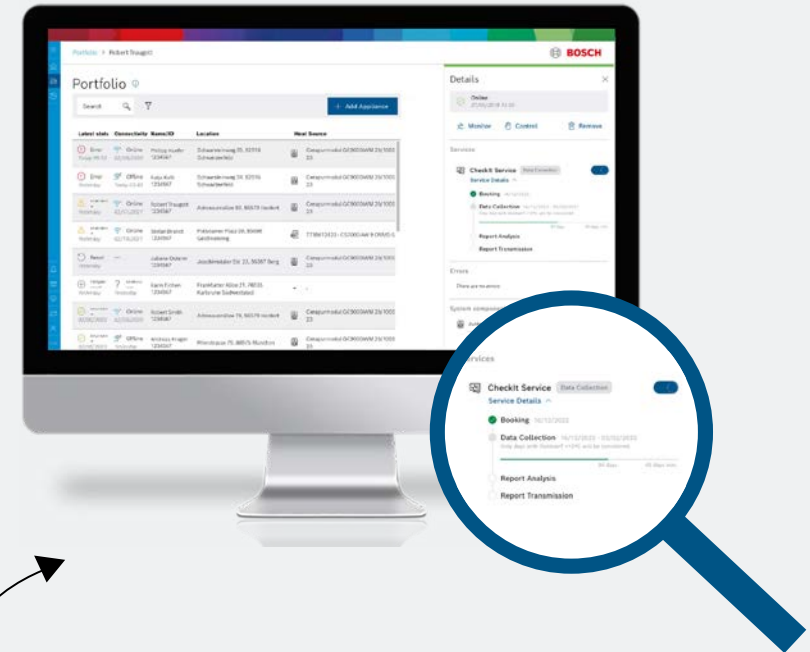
Portfolio > Robert Traugott

BOSCH

Portfolio

Search

+ Add Appliance

| Latest stats | Connectivity | Name/ID | Location | Heat Source |
|---|---|---|---|---|
| Error | Online | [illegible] | Schwanenweg 25, 82110 Schwabenfeld | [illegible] |
| Error | Offline | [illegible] | Schwanenweg 34, 82110 Schwabenfeld | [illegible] |
| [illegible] | Online | Robert Traugott | Admonstraße 50, 80579 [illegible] | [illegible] |
| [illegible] | Online | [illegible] | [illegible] | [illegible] |
| Reset | — | Juliane Ostern | Josefstraße Str. 23, 86387 Berg | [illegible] |
| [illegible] | ? | Karin Eichen | Frankfurter Allee 21, 78535 Karlsruhe Südwestadel | — |
| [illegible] | Online | Robert Smith | Admonstraße 19, 80579 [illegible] | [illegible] |
| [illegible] | Offline | Andreas Krüger | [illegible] | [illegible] |

Details

Online

Monitor
Control
Remove

Services

CheckIt Service Data Collection
Service Details ^
Booking
Data Collection
Report Analysis
Report Transmission

Errors

There are no errors

System components

Services

CheckIt Service Data Collection
Service Details ^
Booking 16/12/2022
Data Collection 16/12/2022 - 03/02/2023
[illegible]
Report Analysis
Report Transmission